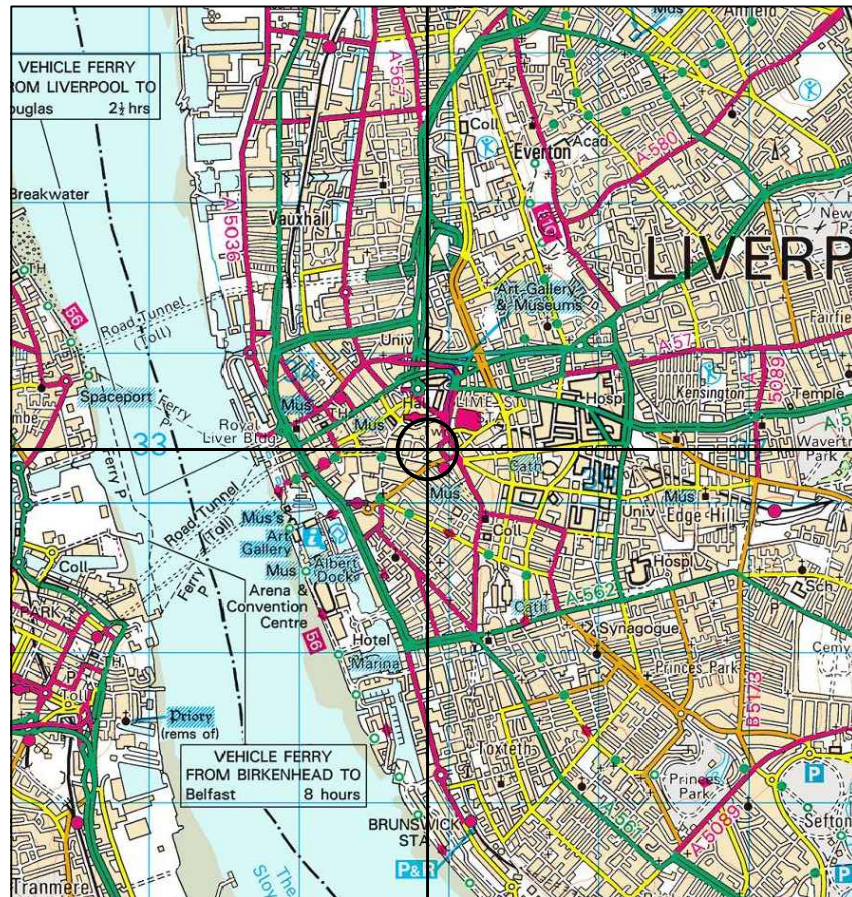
VEHICLE FERRY
ROM LIVERPOOL TO
ouglas $2\frac{1}{2}$ hrs

Breakwater

A 5036

A 567

Vauxhall

Road Tunnel (Toll)

Spaceport

Ferry

Royal Liver Bldg

Mus

Univ

Hal

LIME ST STA

33

Coll

Everton

Acad

A 580

Mus

Anfield

LIVERP

New Pa

Art Gallery & Museums

A 57

Fairfie

Kensington

Temple

A 5089

Hospl

Wavertr Park

Cath

Mus

Univ

Edge Hill

Mus

Coll

Mus's Art Gallery

Mus

Albert Dock

Arena & Convention Centre

Road Tunnel (Toll)

Ferry

Coll

PARK

Hotel

Marina

Hospl

Cath

A 562

Synagogue

Princes Park

B 5173

Cemy

Priory (rems of)

VEHICLE FERRY
FROM BIRKENHEAD TO
Belfast 8 hours

Toxteth

A 561

A 5089

Princes Park

Sefton

BRUNSWICK STA

P&R

P

P

Tranmere

The Sloy